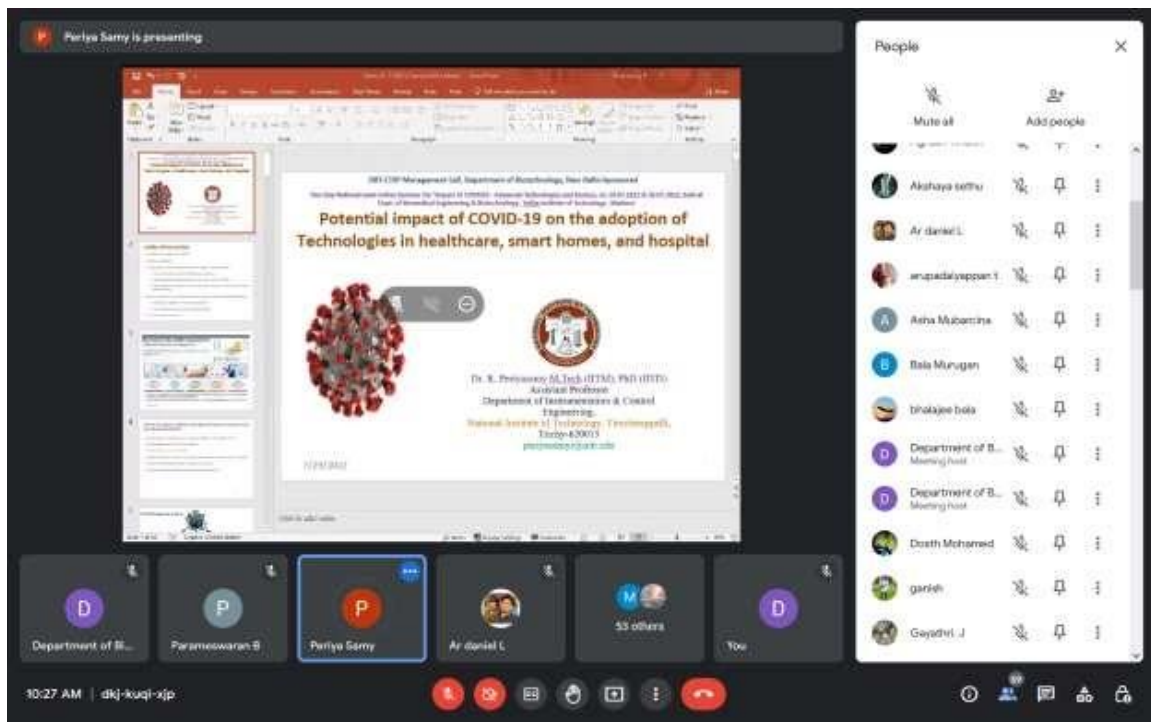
Periya Samy is presenting

DBT-STAR Management Cell, Department of Biotechnology, New Delhi Sponsored
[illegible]

Potential impact of COVID-19 on the adoption of Technologies in healthcare, smart homes, and hospital

Dr. R. Periyasamy M.Tech (IITM), PhD (IITD)
Assistant Professor
Department of Instrumentation & Control Engineering,
National Institute of Technology, Tiruchirappalli,
Trichy-620015
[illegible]

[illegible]

Department of Bi...
Parameswaran B
Periya Samy
Ar daniel L
53 others
You

10:27 AM | dkj-kuqi-xjp

People
Mute all
Add people
Akshaya sethu
Ar daniel L
arupadaiyappan t
Asha Mubarcina
Bala Murugan
bhalajee bala
Department of B...
Meeting host
Department of B...
Meeting host
Dosth Mohamed
ganish
Gayathri. J